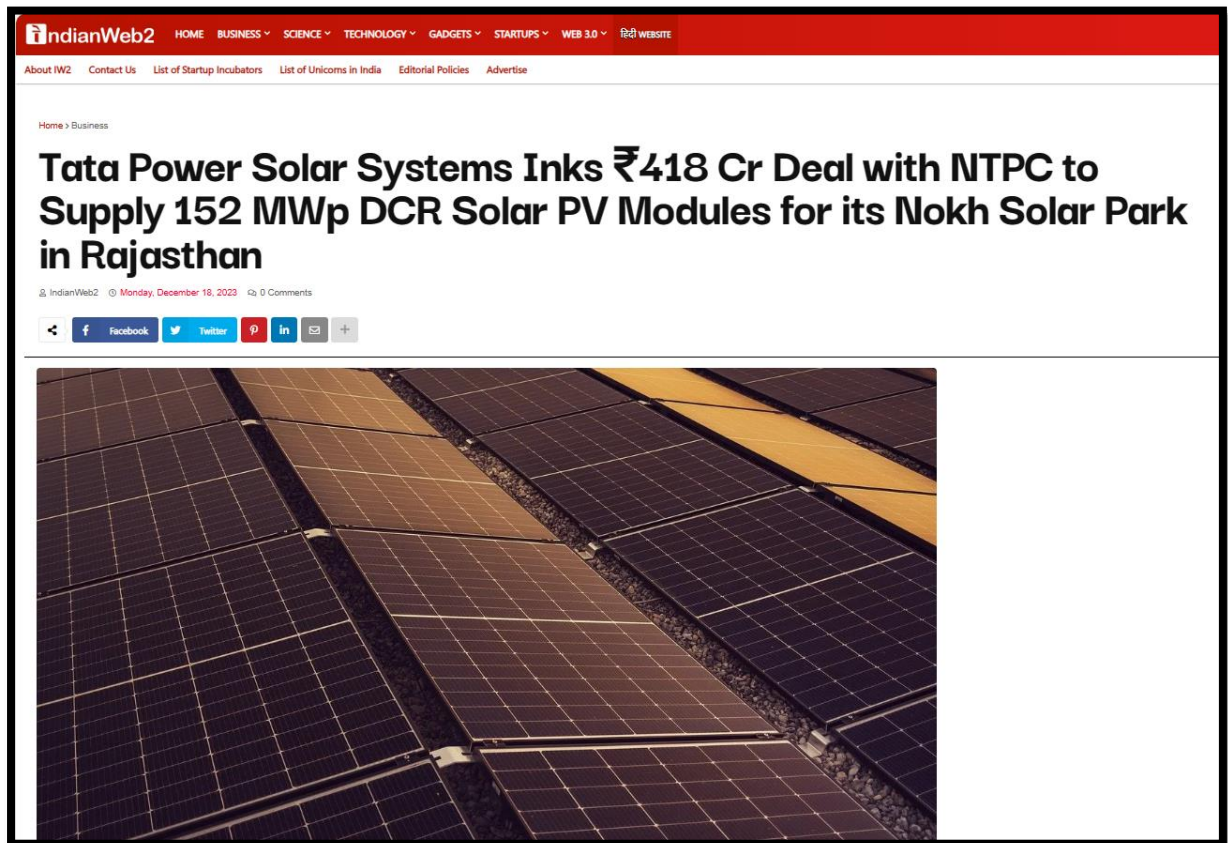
IndianWeb2 HOME BUSINESS SCIENCE TECHNOLOGY GADGETS STARTUPS WEB 3.0 हिंदी WEBSITE

About IW2 Contact Us List of Startup Incubators List of Unicorns in India Editorial Policies Advertise

Home > Business

Tata Power Solar Systems Inks ₹418 Cr Deal with NTPC to Supply 152 MWp DCR Solar PV Modules for its Nokh Solar Park in Rajasthan

IndianWeb2 Monday, December 18, 2023 0 Comments

Facebook Twitter